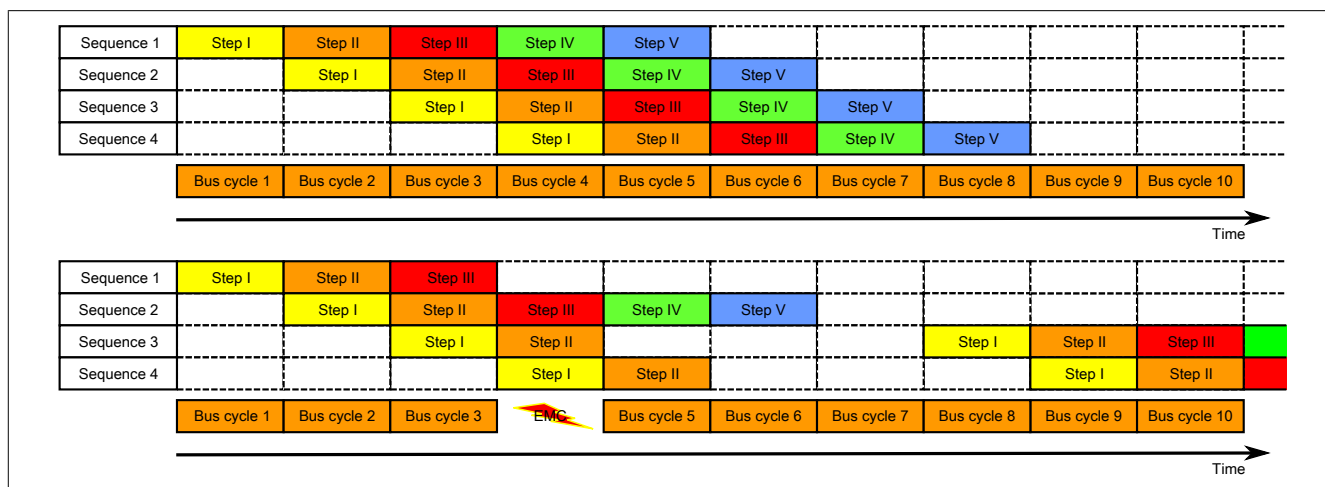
| Sequence 1 | Step I | Step II | Step III | Step IV | Step V | | | | | |
|---|---|---|---|---|---|---|---|---|---|---|
| Sequence 2 | | Step I | Step II | Step III | Step IV | Step V | | | | |
| Sequence 3 | | | Step I | Step II | Step III | Step IV | Step V | | | |
| Sequence 4 | | | | Step I | Step II | Step III | Step IV | Step V | | |

Bus cycle 1 Bus cycle 2 Bus cycle 3 Bus cycle 4 Bus cycle 5 Bus cycle 6 Bus cycle 7 Bus cycle 8 Bus cycle 9 Bus cycle 10

Time

| Sequence 1 | Step I | Step II | Step III | | | | | | | |
|---|---|---|---|---|---|---|---|---|---|---|
| Sequence 2 | | Step I | Step II | Step III | Step IV | Step V | | | | |
| Sequence 3 | | | Step I | Step II | | | | Step I | Step II | Step III |
| Sequence 4 | | | | Step I | Step II | | | | Step I | Step II |

Bus cycle 1 Bus cycle 2 Bus cycle 3 EMC Bus cycle 5 Bus cycle 6 Bus cycle 7 Bus cycle 8 Bus cycle 9 Bus cycle 10

Time